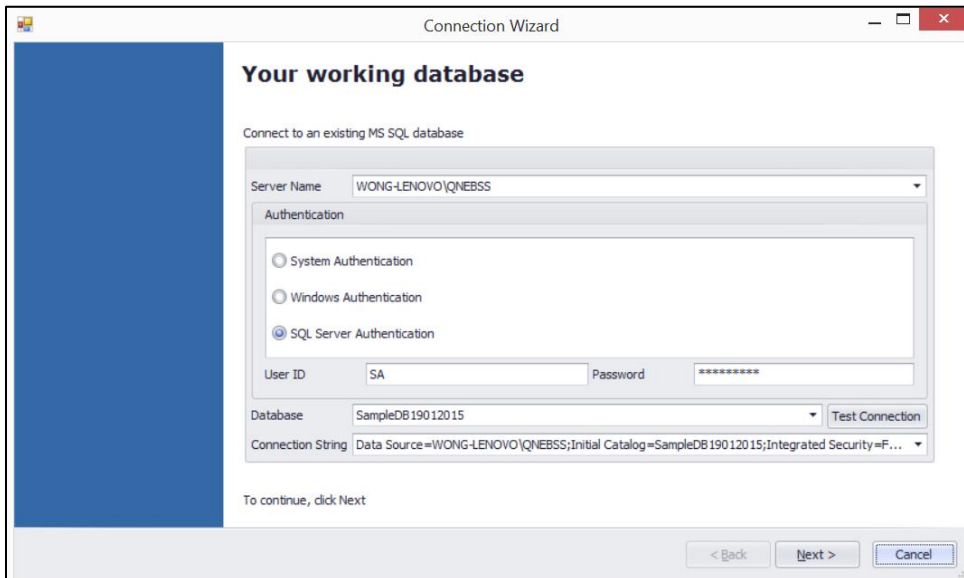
Connection Wizard

Your working database

Connect to an existing MS SQL database

Server Name WONG-LENOVO\QNEBSS

Authentication

System Authentication

Windows Authentication

SQL Server Authentication

User ID SA Password *********

Database SampleDB19012015 Test Connection

Connection String Data Source=WONG-LENOVO\QNEBSS;Initial Catalog=SampleDB19012015;Integrated Security=F...

To continue, click Next

< Back Next > Cancel